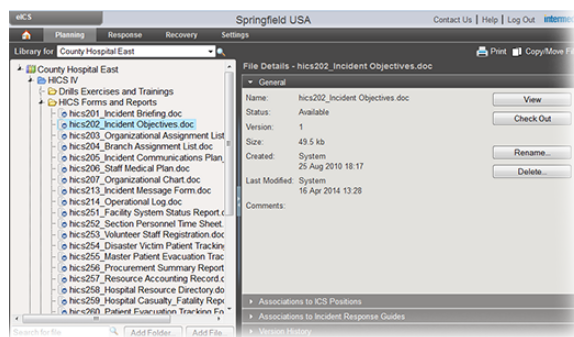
eICS

Springfield USA

Contact Us | Help | Log Out intermed

Planning Response Recovery Settings

Library for County Hospital East

Print Copy/Move Fil

County Hospital East
HICS IV
Drills Exercises and Trainings
HICS Forms and Reports
hics201_Incident Briefing.doc
hics202_Incident Objectives.doc
hics203_Organizational Assignment List
hics204_Branch Assignment List.doc
hics205_Incident Communications Plan_
hics206_Staff Medical Plan.doc
hics207_Organizational Chart.doc
hics213_Incident Message Form.doc
hics214_Operational Log.doc
hics251_Facility System Status Report.c
hics252_Section Personnel Time Sheet.
hics253_Volunteer Staff Registration.do
hics254_Disaster Victim Patient Trackin
hics255_Master Patient Evacuation Trac
hics256_Procurement Summary Report
hics257_Resource Accounting Record.c
hics258_Hospital Resource Directory.do
hics259_Hospital Casualty_Fatality Rep
hics260_Patient Evacuation Tracking Fo

Search for file

Add Folder... Add File...

File Details - hics202_Incident Objectives.doc

General

Name: hics202_Incident Objectives.doc
Status: Available
Version: 1
Size: 49.5 kb
Created: System
25 Aug 2010 18:17
Last Modified: System
16 Apr 2014 13:28
Comments:

View
Check Out
Rename...
Delete...

Associations to ICS Positions
Associations to Incident Response Guides
Version History